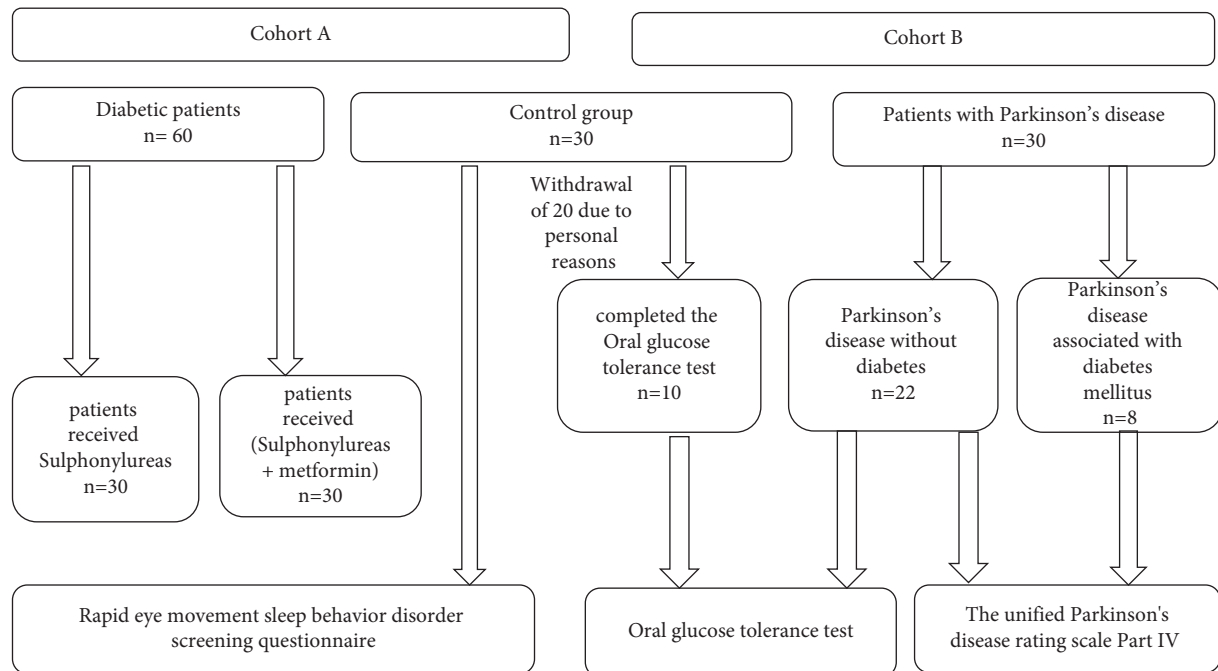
Cohort A

Cohort B

Diabetic patients
n= 60

Control group
n=30

Patients with Parkinson’s disease
n=30

Withdrawal of 20 due to personal reasons

patients received Sulphonylureas
n=30

patients received (Sulphonylureas + metformin)
n=30

completed the Oral glucose tolerance test
n=10

Parkinson’s disease without diabetes
n=22

Parkinson’s disease associated with diabetes mellitus
n=8

Rapid eye movement sleep behavior disorder screening questionnaire

Oral glucose tolerance test

The unified Parkinson's disease rating scale Part IV